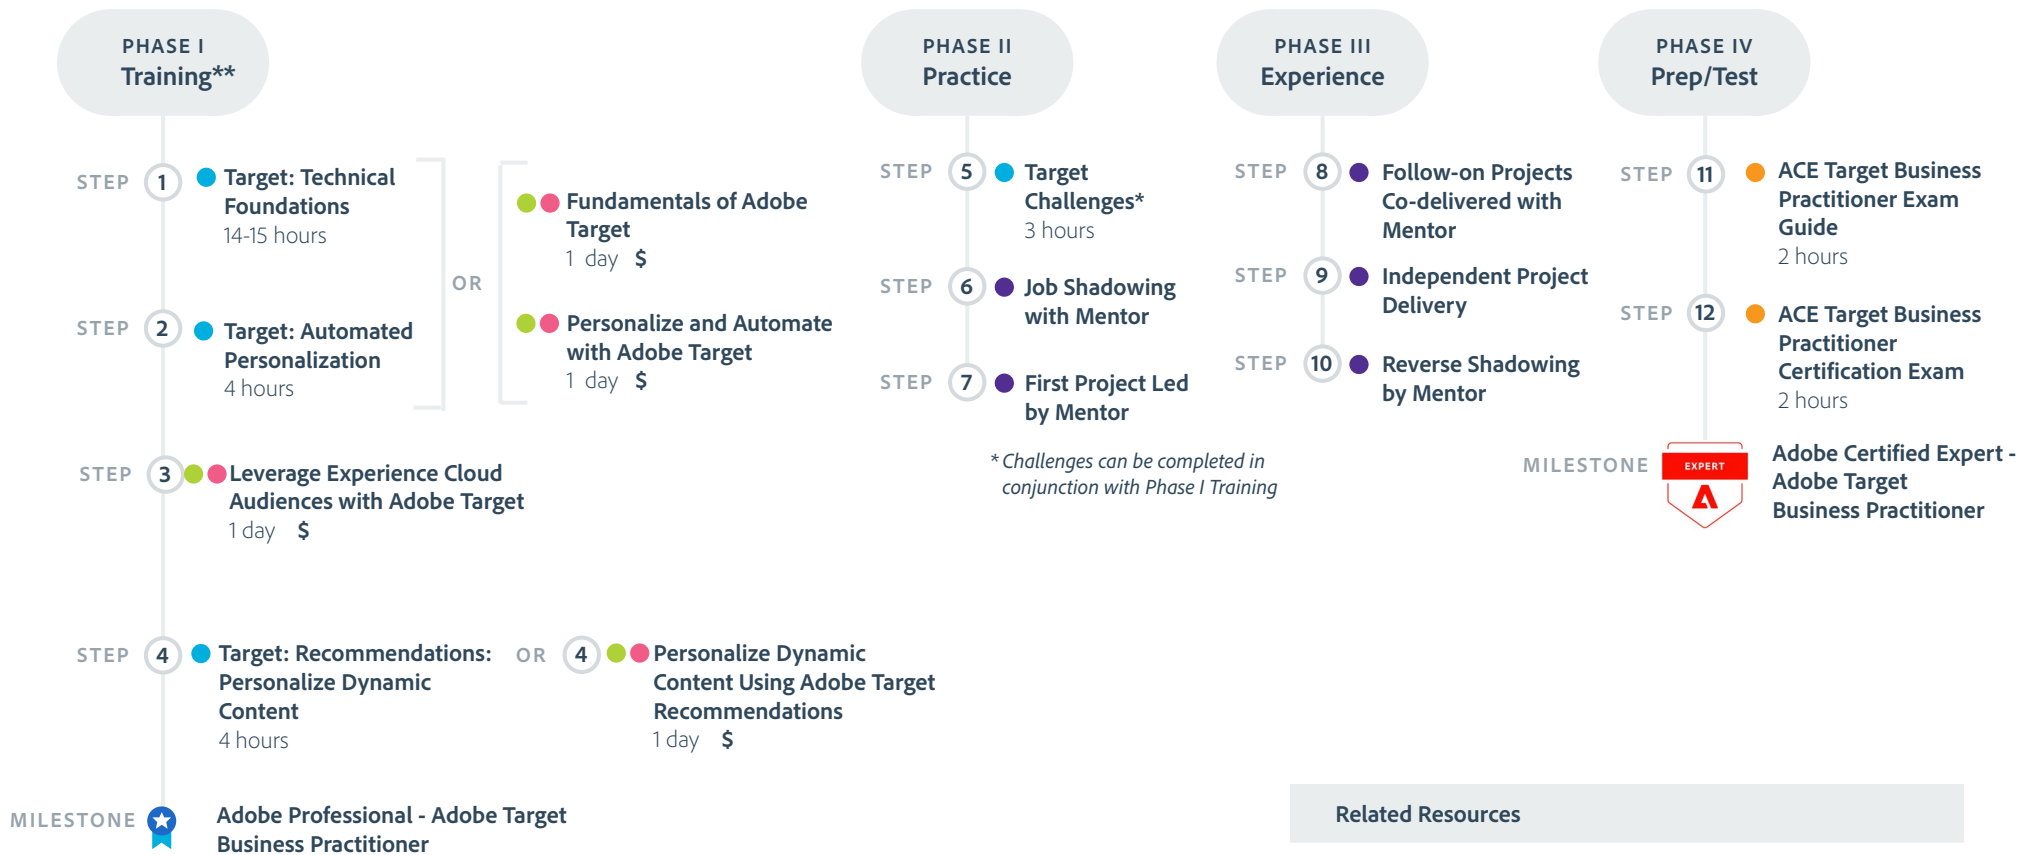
PHASE I
Training**

STEP 1 Target: Technical Foundations
14-15 hours

STEP 2 Target: Automated Personalization
4 hours

OR

Fundamentals of Adobe Target
1 day $

Personalize and Automate with Adobe Target
1 day $

STEP 3 Leverage Experience Cloud Audiences with Adobe Target
1 day $

STEP 4 Target: Recommendations: Personalize Dynamic Content
4 hours

OR

4 Personalize Dynamic Content Using Adobe Target Recommendations
1 day $

MILESTONE Adobe Professional - Adobe Target Business Practitioner

PHASE II
Practice

STEP 5 Target Challenges*
3 hours

STEP 6 Job Shadowing with Mentor

STEP 7 First Project Led by Mentor

* Challenges can be completed in conjunction with Phase I Training

PHASE III
Experience

STEP 8 Follow-on Projects Co-delivered with Mentor

STEP 9 Independent Project Delivery

STEP 10 Reverse Shadowing by Mentor

PHASE IV
Prep/Test

STEP 11 ACE Target Business Practitioner Exam Guide
2 hours

STEP 12 ACE Target Business Practitioner Certification Exam
2 hours

MILESTONE EXPERT Adobe Certified Expert - Adobe Target Business Practitioner

Related Resources